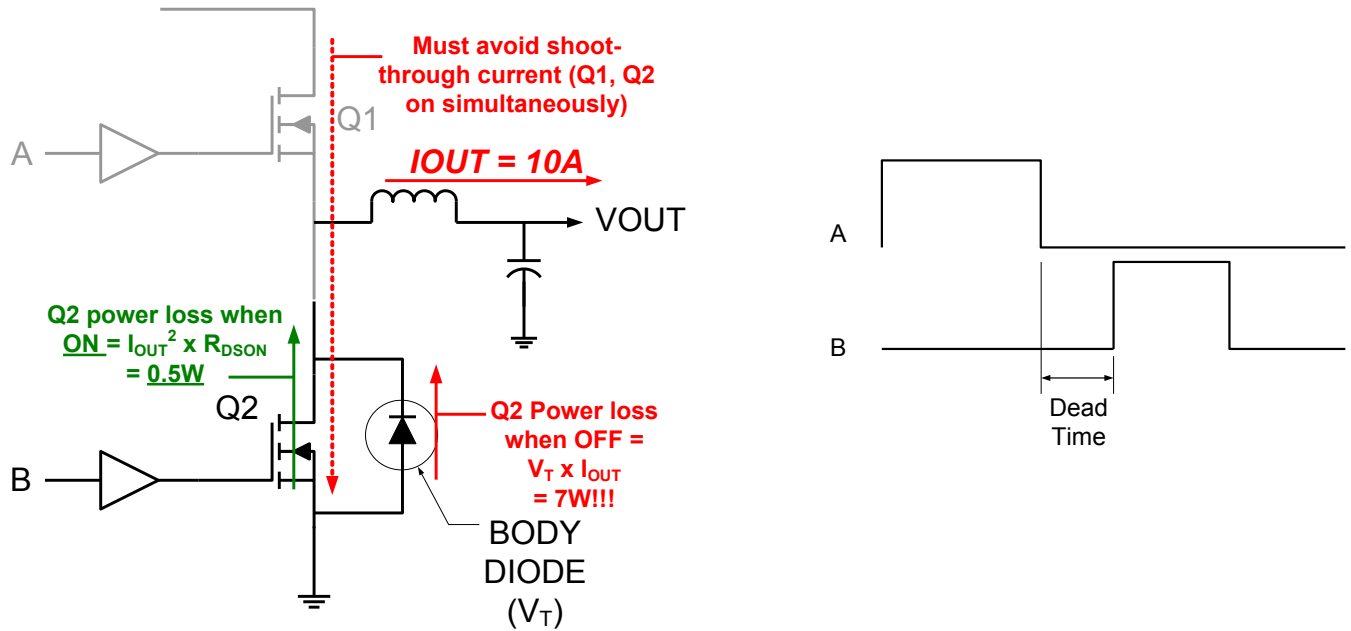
Must avoid shoot-through current (Q1, Q2 on simultaneously)

Q1

A

$IOUT = 10A$

VOUT

Q2 power loss when ON = $I_{OUT}^2$ x $R_{DSON}$ = 0.5W

Q2

B

Q2 Power loss when OFF = $V_T$ x $I_{OUT}$ = 7W!!!

BODY DIODE ($V_T$)

A

B

Dead Time